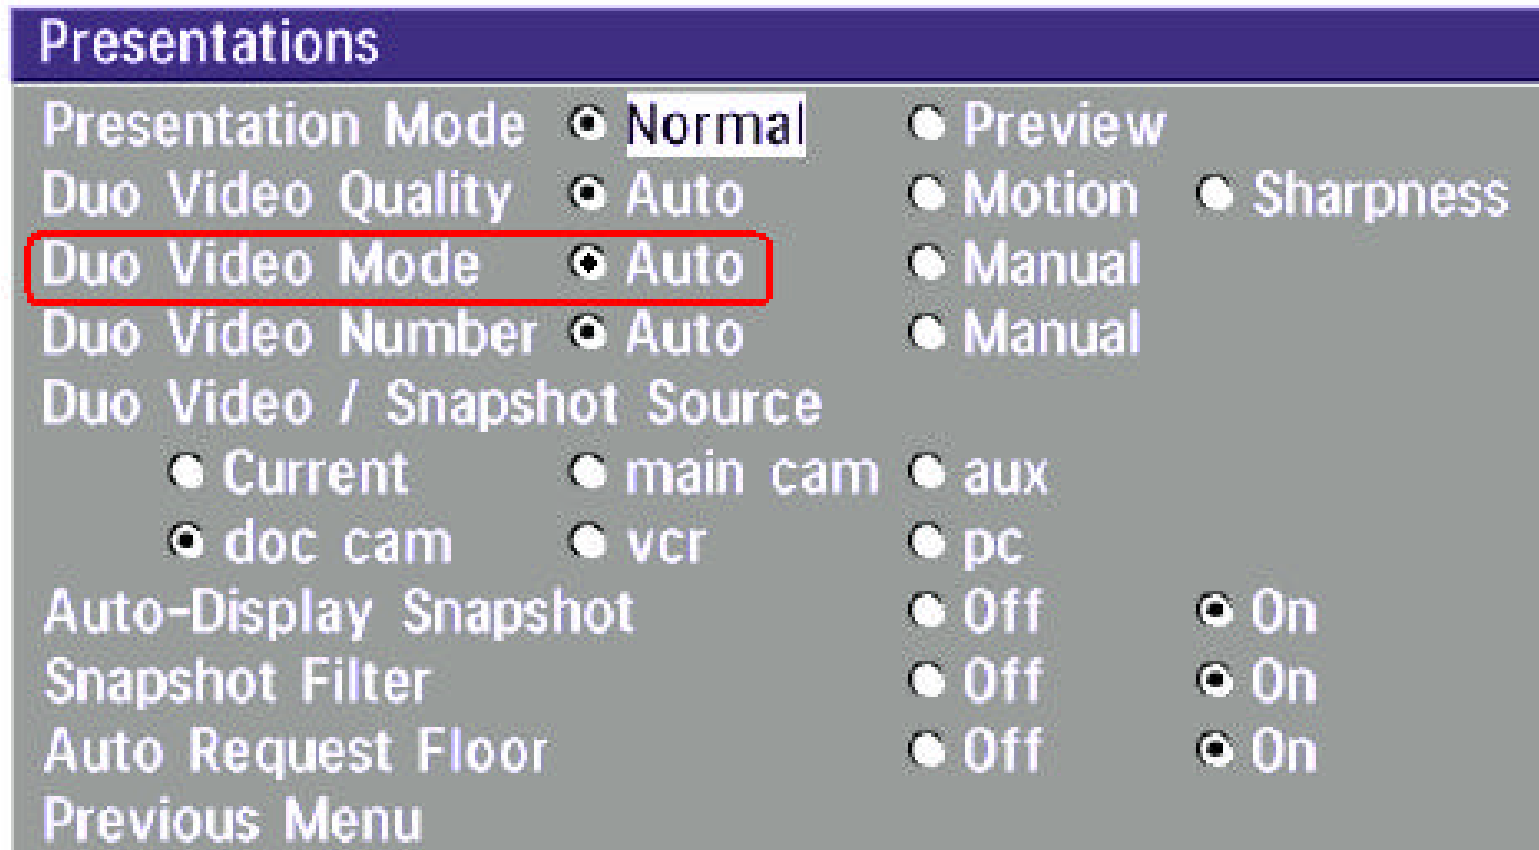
Presentations

Presentation Mode Normal Preview
Duo Video Quality Auto Motion Sharpness
Duo Video Mode Auto Manual
Duo Video Number Auto Manual
Duo Video / Snapshot Source
Current main cam aux
doc cam vcr pc
Auto-Display Snapshot Off On
Snapshot Filter Off On
Auto Request Floor Off On
Previous Menu